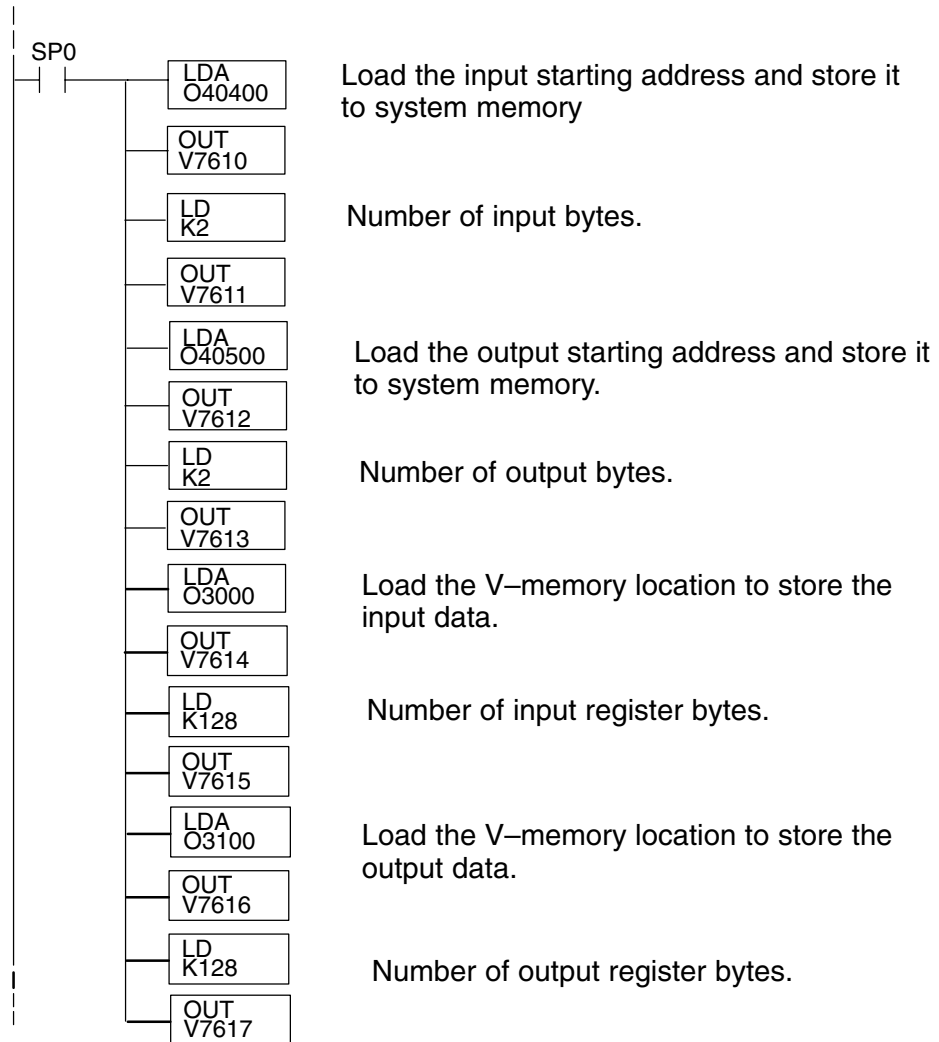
SP0

LDA
O40400

Load the input starting address and store it to system memory

OUT
V7610

LD
K2

Number of input bytes.

OUT
V7611

LDA
O40500

Load the output starting address and store it to system memory.

OUT
V7612

LD
K2

Number of output bytes.

OUT
V7613

LDA
O3000

Load the V–memory location to store the input data.

OUT
V7614

LD
K128

Number of input register bytes.

OUT
V7615

LDA
O3100

Load the V–memory location to store the output data.

OUT
V7616

LD
K128

Number of output register bytes.

OUT
V7617